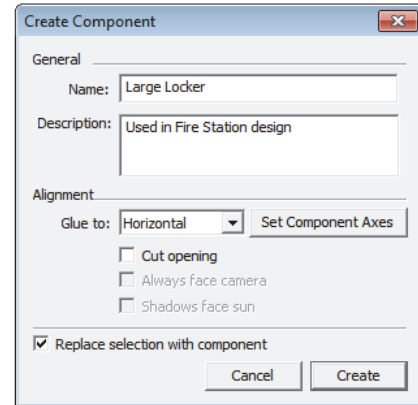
Create Component

General

Name: Large Locker

Description: Used in Fire Station design

Alignment

Glue to: Horizontal

Set Component Axes

Cut opening

Always face camera

Shadows face sun

Replace selection with component

Cancel

Create